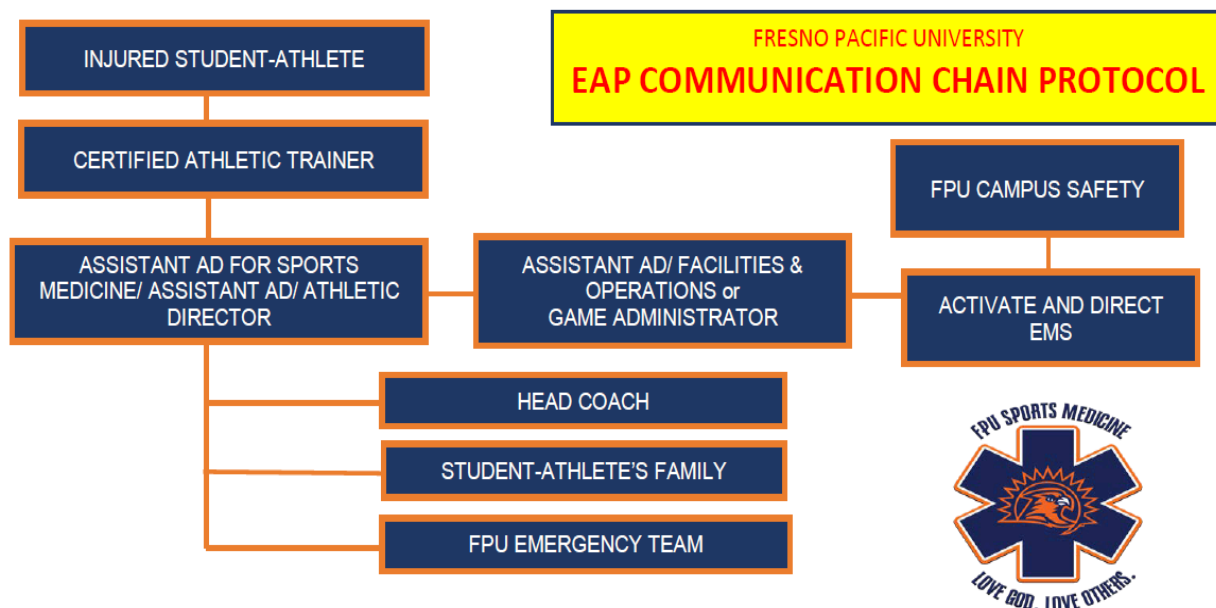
FRESNO PACIFIC UNIVERSITY
EAP COMMUNICATION CHAIN PROTOCOL

INJURED STUDENT-ATHLETE

CERTIFIED ATHLETIC TRAINER

ASSISTANT AD FOR SPORTS MEDICINE/ ASSISTANT AD/ ATHLETIC DIRECTOR

ASSISTANT AD/ FACILITIES & OPERATIONS or GAME ADMINISTRATOR

FPU CAMPUS SAFETY

ACTIVATE AND DIRECT EMS

HEAD COACH

STUDENT-ATHLETE'S FAMILY

FPU EMERGENCY TEAM

FPU SPORTS MEDICINE
LOVE GOD. LOVE OTHERS.